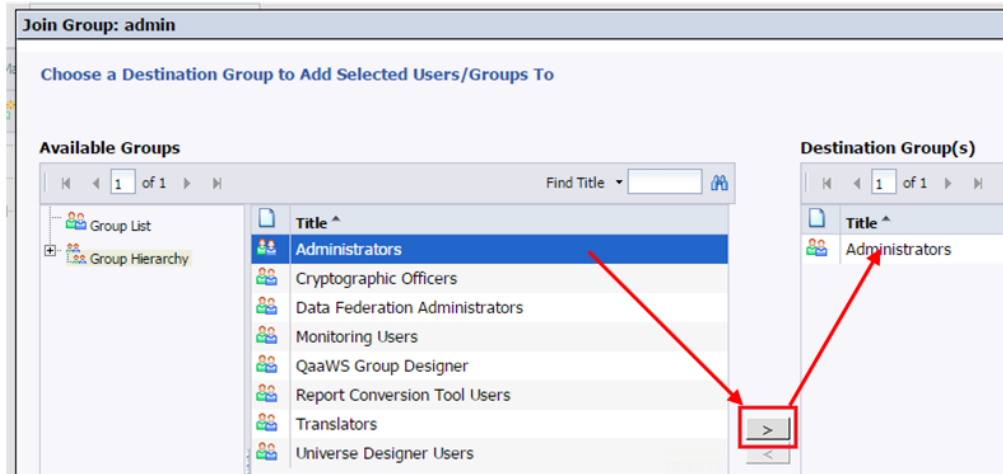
Join Group: admin

Choose a Destination Group to Add Selected Users/Groups To

Available Groups

1 of 1

Find Title

Group List

Group Hierarchy

| Title |
|---|
| Administrators |
| Cryptographic Officers |
| Data Federation Administrators |
| Monitoring Users |
| QaaWS Group Designer |
| Report Conversion Tool Users |
| Translators |
| Universe Designer Users |

>

<

Destination Group(s)

1 of 1

| Title |
|---|
| Administrators |